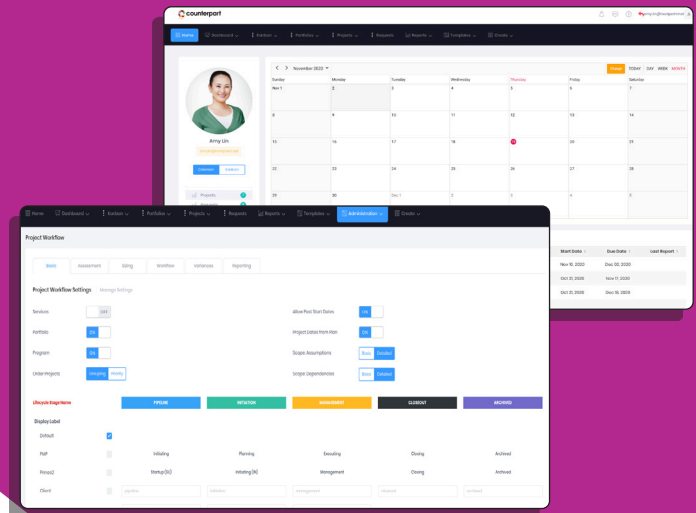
counterpart

Home Dashboard Kanban Portfolios Projects Requests Reports Templates Create

Amy Lin

Projects

November 2020

Today TODAY DAY WEEK MONTH

| Sunday | Monday | Tuesday | Wednesday | Thursday | Friday | Saturday |
|---|---|---|---|---|---|---|
| Nov 1 | 2 | 3 | 4 | 5 | 6 | 7 |
| 8 | 9 | 10 | 11 | 12 | 13 | 14 |
| 15 | 16 | 17 | 18 | 19 | 20 | 21 |
| 22 | 23 | 24 | 25 | 26 | 27 | 28 |
| 29 | 30 | Dec 1 | 2 | 3 | 4 | 5 |

| Start Date | Due Date | Last Report |
|---|---|---|
| Nov 10, 2020 | Dec 20, 2020 | |
| Oct 31, 2020 | Nov 17, 2020 | |
| Oct 31, 2020 | Dec 10, 2020 | |

Home Dashboard Kanban Portfolios Projects Requests Reports Templates Administration Create

Project Workflow

Basic Assessment Sizing Workflow Gatekeeper Reporting

Project Workflow Settings Manage Settings

Services OFF
Portfolio ON
Program ON
Order Projects Grouping Priority

Allow Past Start Dates ON
Project Dates from Plan ON
Scope Assumptions Basic Detailed
Scope Dependencies Basic Detailed

Lifecycle Stage Name PIPELINE INITIATION MANAGEMENT CLOSEOUT ARCHIVED

Display Label

Default

PMP Initiating Planning Executing Closing Archived

Pinnacl Startup (10) Initiating (15) Management Closing Archived

Client pipeline initiation management closeout archived